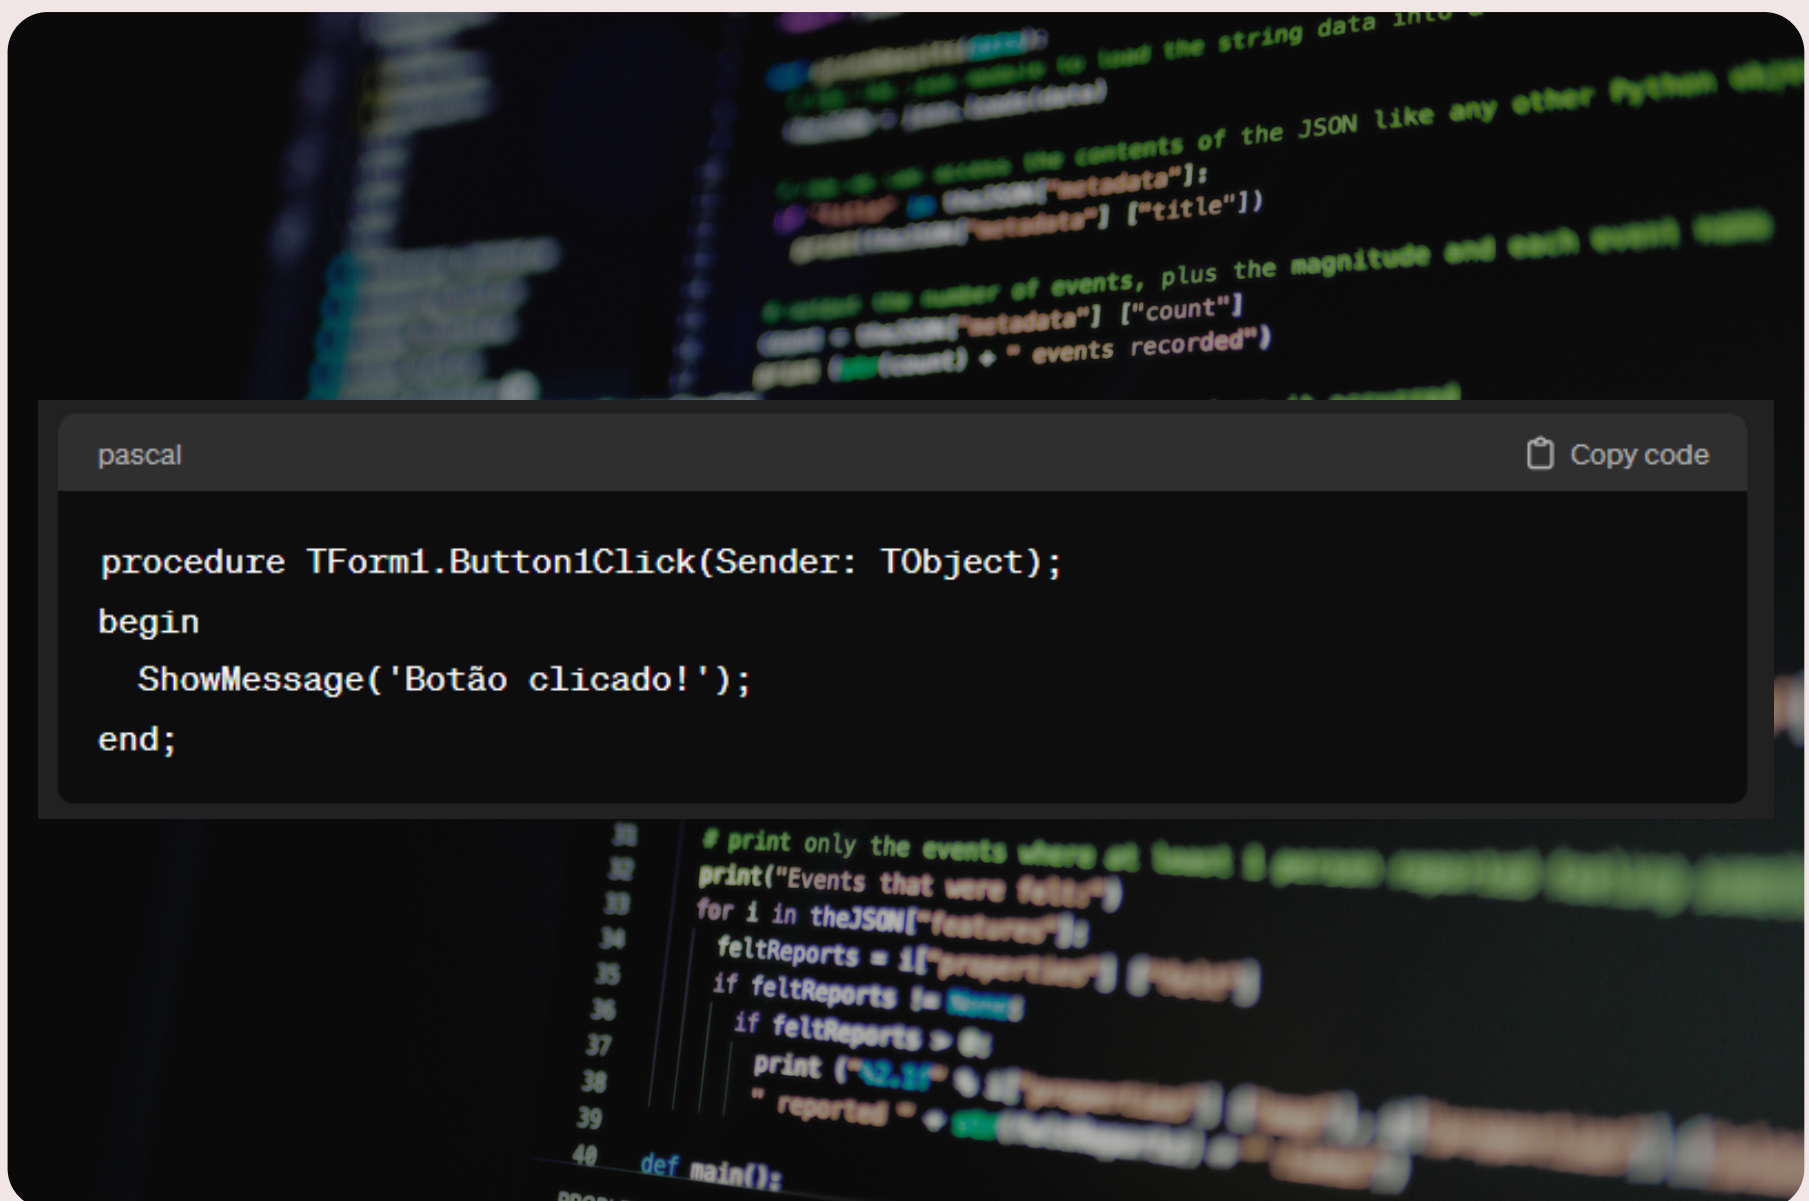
load the string data into

of the JSON like any other Python

["title"])

events, plus the magnitude

["count"]

events recorded")

pascal

Copy code

procedure TForm1.Button1Click(Sender: TObject);
begin
  ShowMessage('Botão clicado!');
end;

31 # print only the events where
32 print("Events that were felt:")
33 for i in theJSON[
34 feltReports
35 if feltReports
36 if feltReports
37 print
38 " reported
39
40 def main():